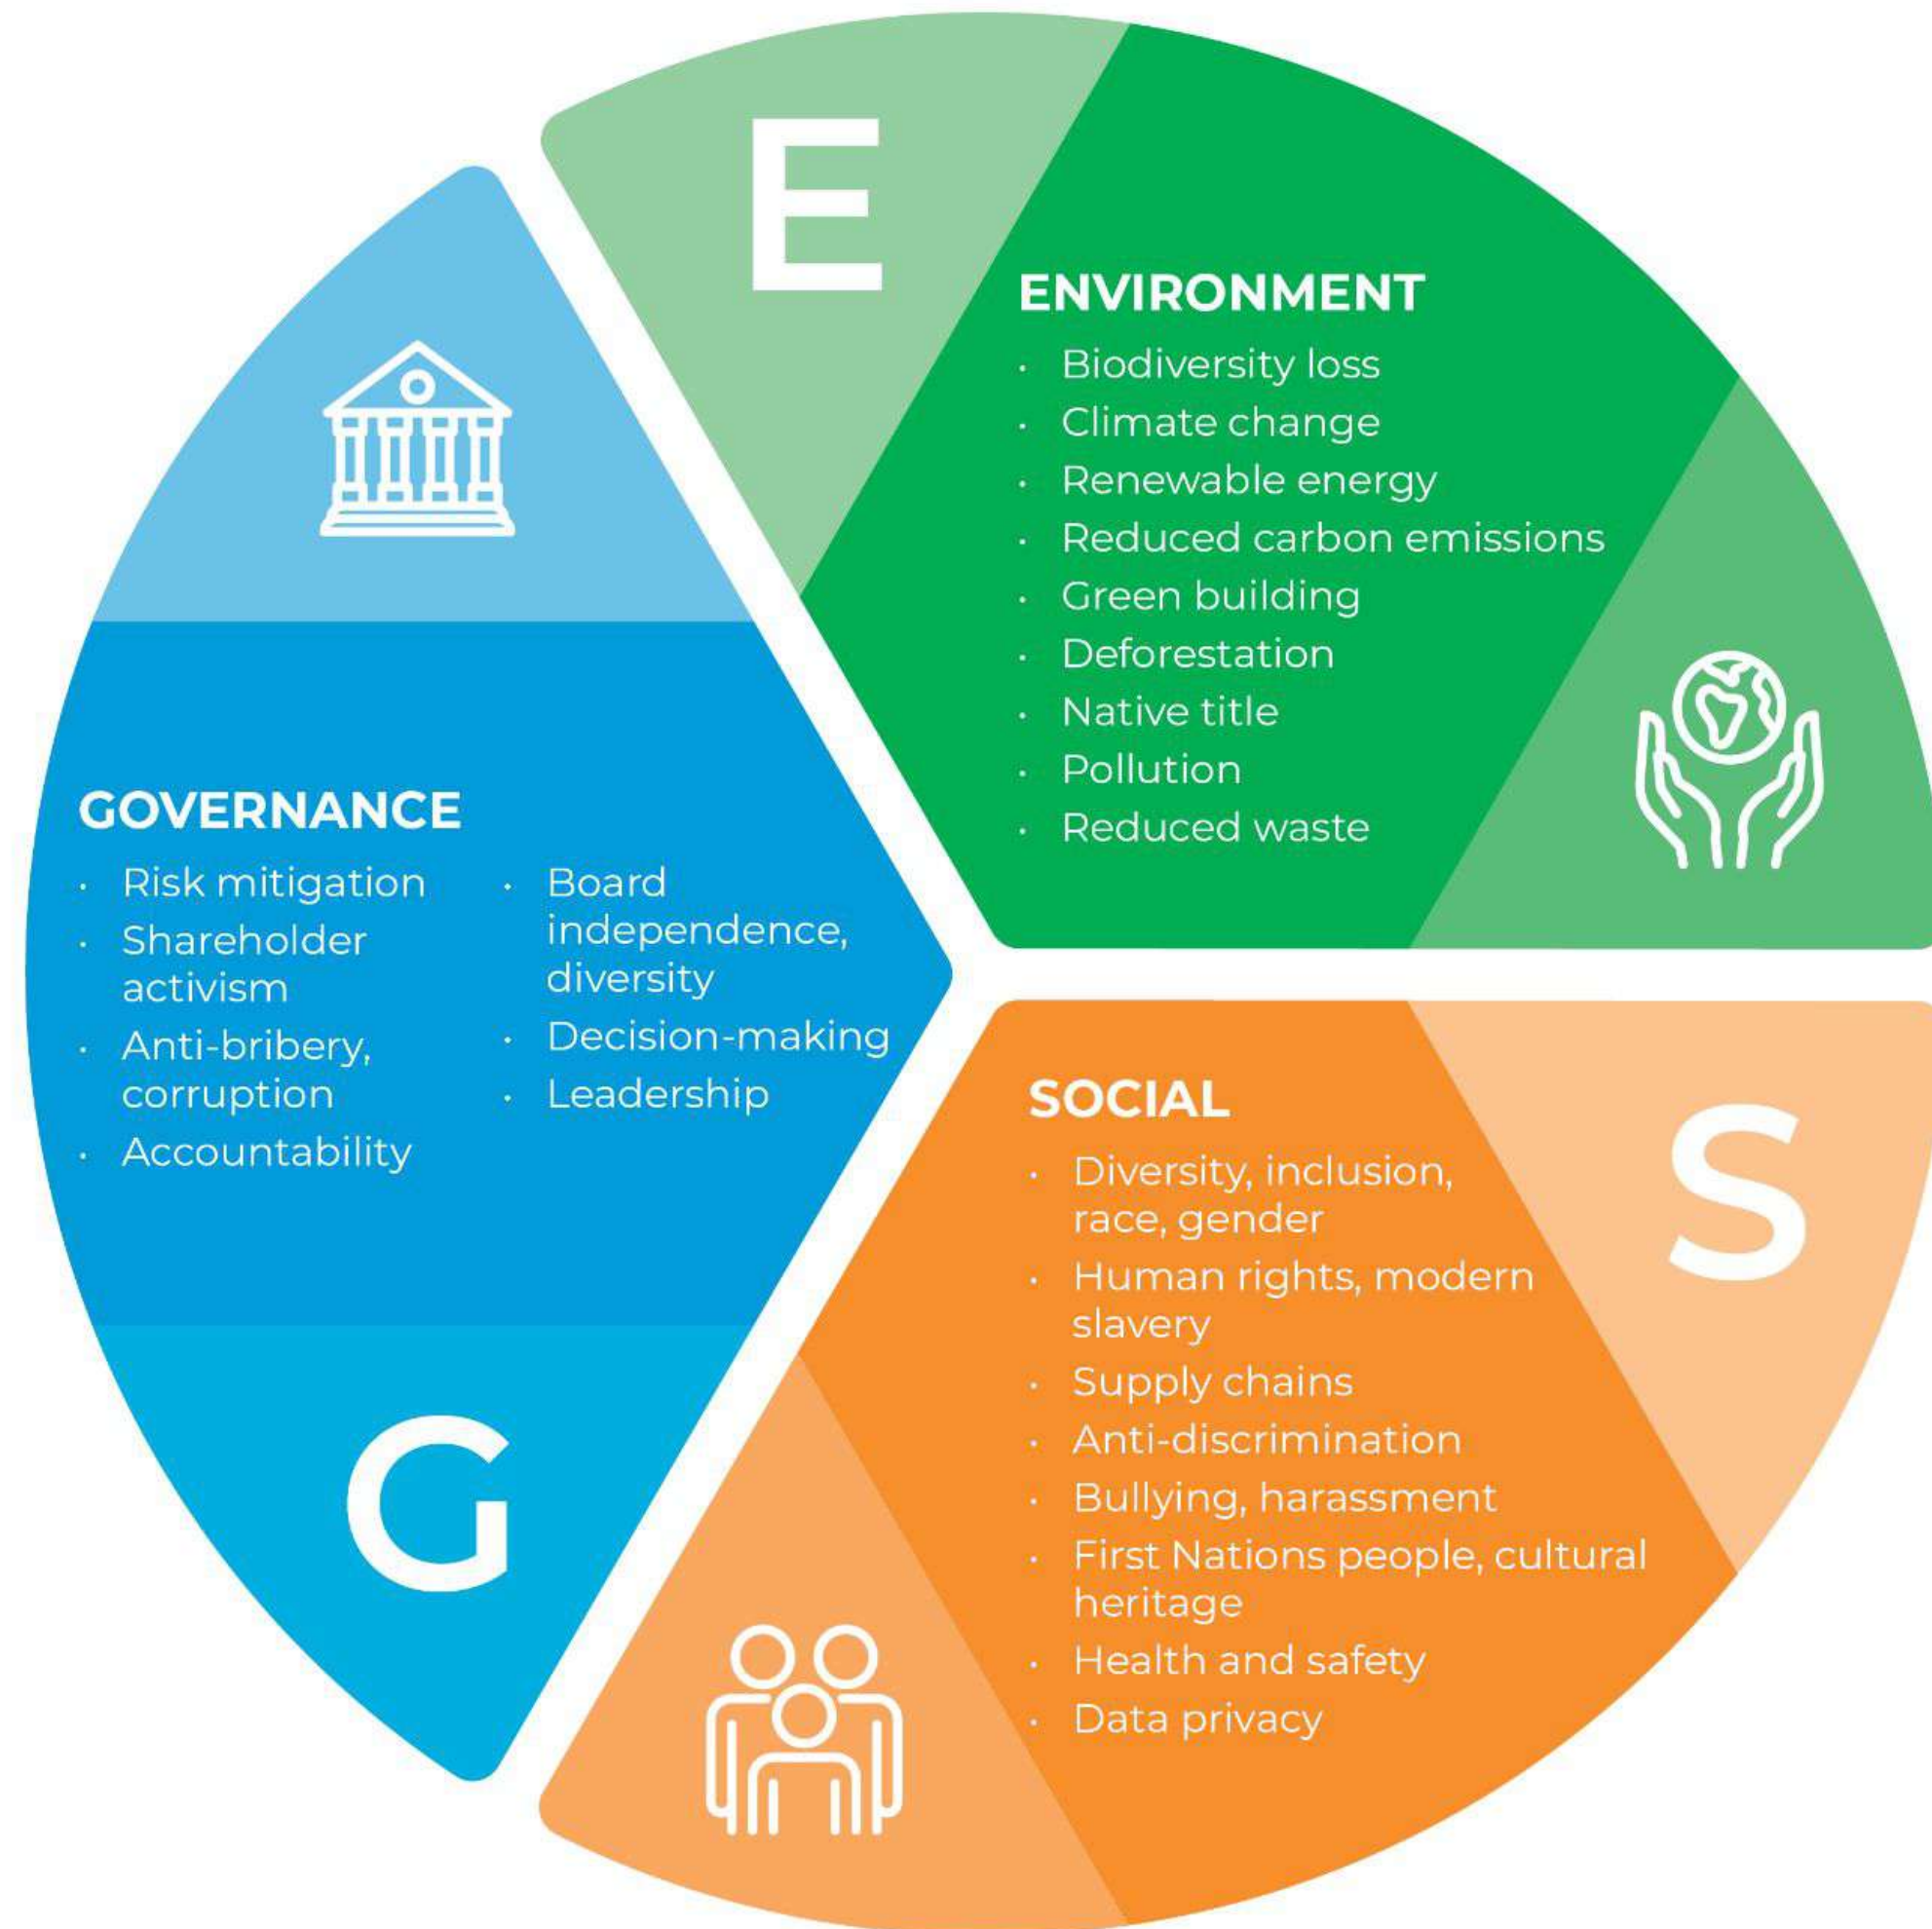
E

ENVIRONMENT

- Biodiversity loss
- Climate change
- Renewable energy
- Reduced carbon emissions
- Green building
- Deforestation
- Native title
- Pollution
- Reduced waste

GOVERNANCE

- Risk mitigation
- Shareholder activism
- Anti-bribery, corruption
- Accountability
- Board independence, diversity
- Decision-making
- Leadership

SOCIAL

- Diversity, inclusion, race, gender
- Human rights, modern slavery
- Supply chains
- Anti-discrimination
- Bullying, harassment
- First Nations people, cultural heritage
- Health and safety
- Data privacy

S

G